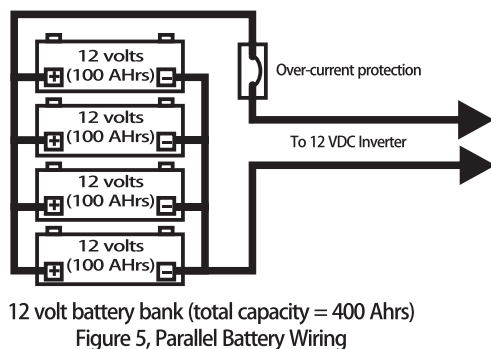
12 volts
(100 AHrs)
+ −

12 volts
(100 AHrs)
+ −

12 volts
(100 AHrs)
+ −

12 volts
(100 AHrs)
+ −

Over-current protection

To 12 VDC Inverter

12 volt battery bank (total capacity = 400 Ahrs)
Figure 5, Parallel Battery Wiring